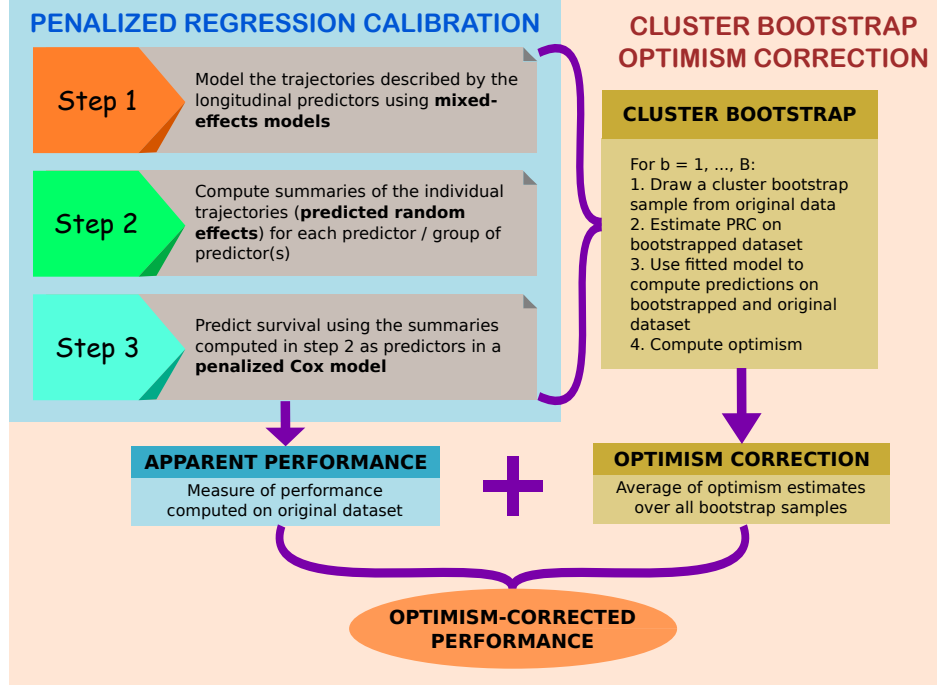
PENALIZED REGRESSION CALIBRATION

Step 1

Model the trajectories described by the longitudinal predictors using **mixed-effects models**

Step 2

Compute summaries of the individual trajectories (**predicted random effects**) for each predictor / group of predictor(s)

Step 3

Predict survival using the summaries computed in step 2 as predictors in a **penalized Cox model**

CLUSTER BOOTSTRAP OPTIMISM CORRECTION

CLUSTER BOOTSTRAP

For b = 1, ..., B:
1. Draw a cluster bootstrap sample from original data
2. Estimate PRC on bootstrapped dataset
3. Use fitted model to compute predictions on bootstrapped and original dataset
4. Compute optimism

APPARENT PERFORMANCE

Measure of performance computed on original dataset

+

OPTIMISM CORRECTION

Average of optimism estimates over all bootstrap samples

OPTIMISM-CORRECTED PERFORMANCE